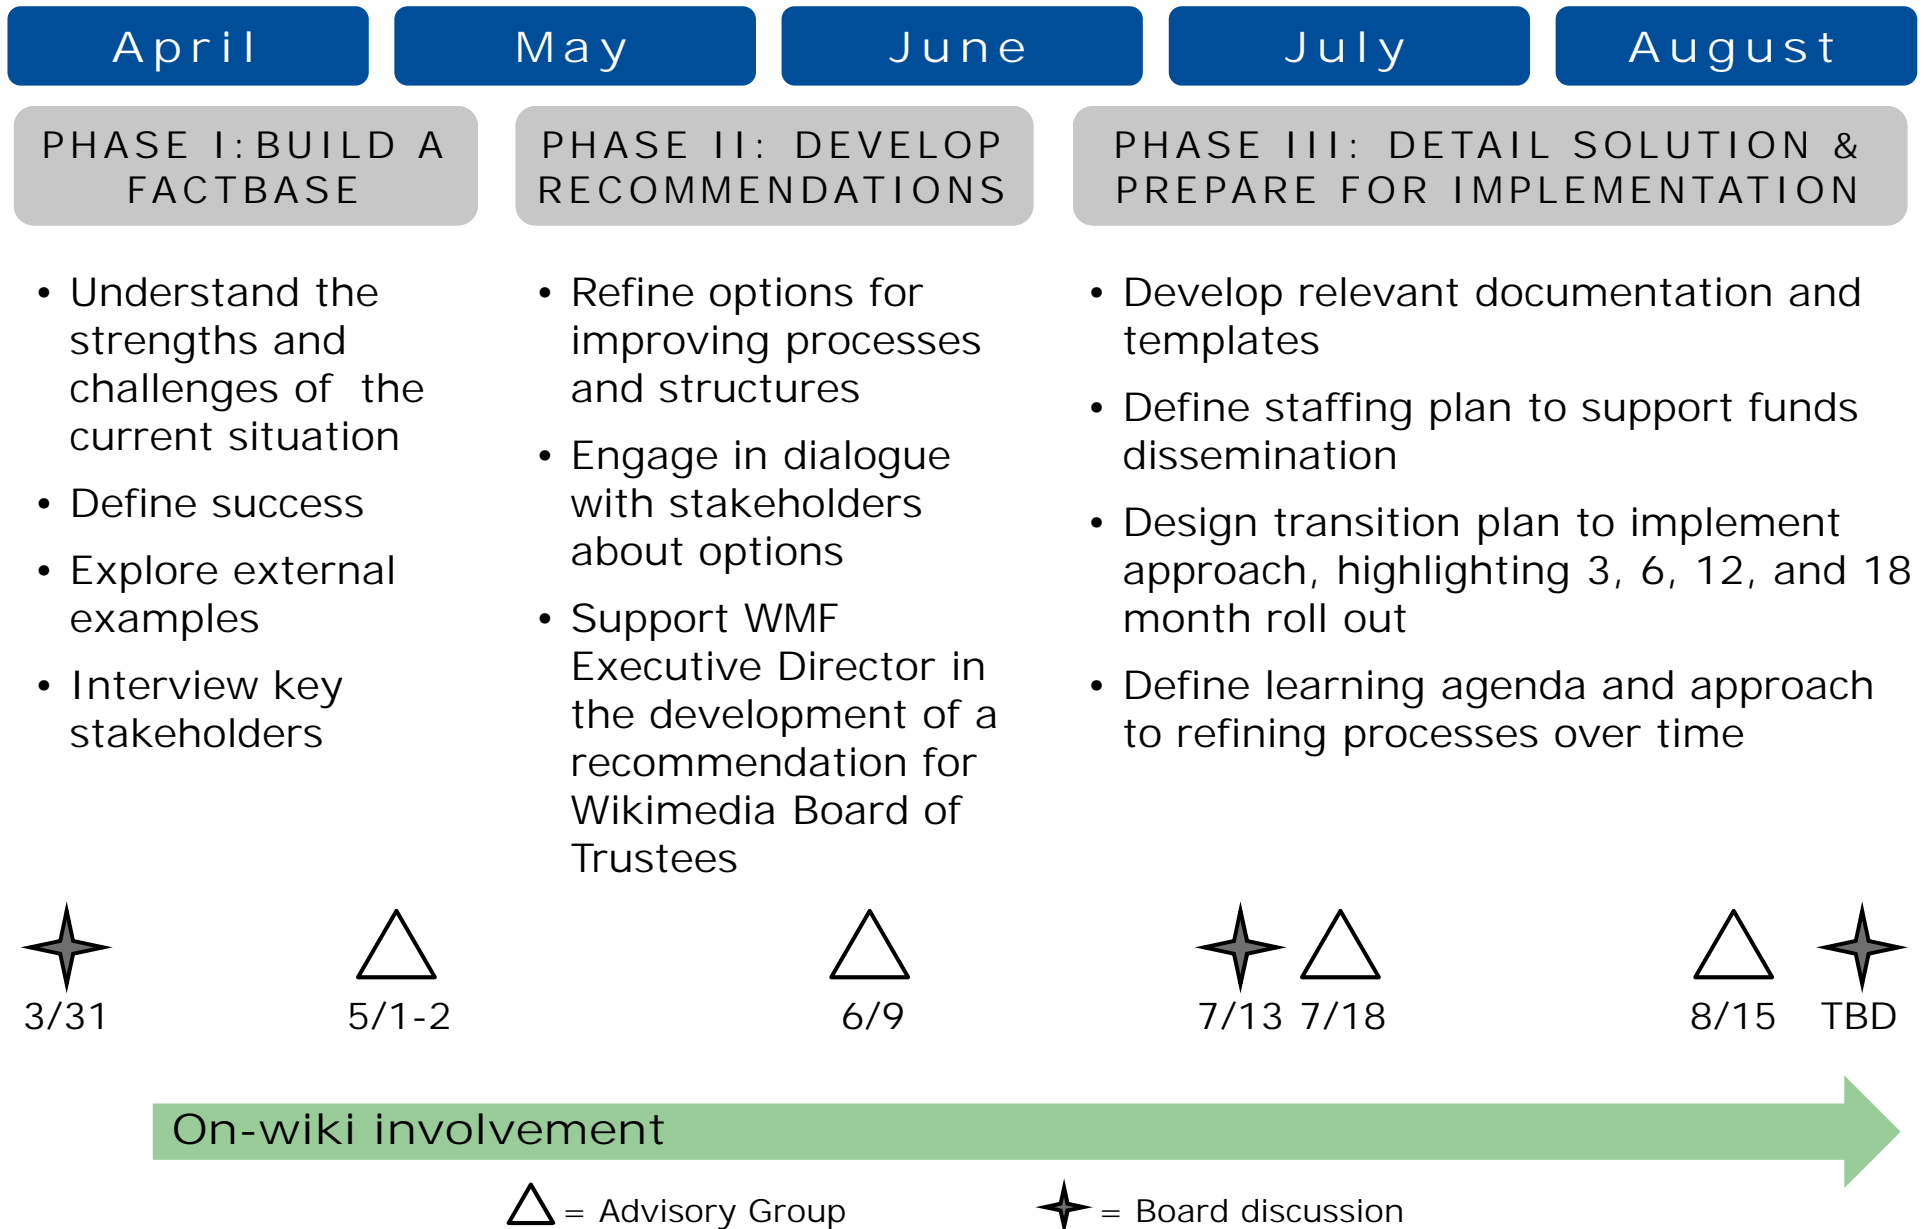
April

May

June

July

August

PHASE I: BUILD A FACTBASE

PHASE II: DEVELOP RECOMMENDATIONS

PHASE III: DETAIL SOLUTION & PREPARE FOR IMPLEMENTATION

• Understand the strengths and challenges of the current situation
• Define success
• Explore external examples
• Interview key stakeholders

• Refine options for improving processes and structures
• Engage in dialogue with stakeholders about options
• Support WMF Executive Director in the development of a recommendation for Wikimedia Board of Trustees

• Develop relevant documentation and templates
• Define staffing plan to support funds dissemination
• Design transition plan to implement approach, highlighting 3, 6, 12, and 18 month roll out
• Define learning agenda and approach to refining processes over time

3/31

5/1-2

6/9

7/13 7/18

8/15

TBD

On-wiki involvement

= Advisory Group

= Board discussion